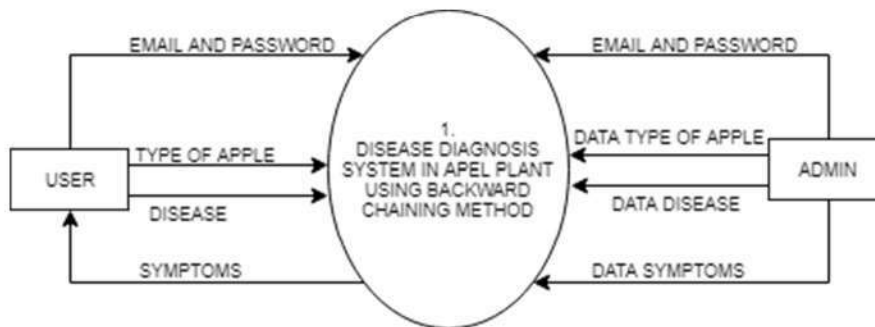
EMAIL AND PASSWORD

EMAIL AND PASSWORD

USER

TYPE OF APPLE

DISEASE

SYMPTOMS

1.
DISEASE DIAGNOSIS SYSTEM IN APEL PLANT USING BACKWARD CHAINING METHOD

DATA TYPE OF APPLE

DATA DISEASE

DATA SYMPTOMS

ADMIN